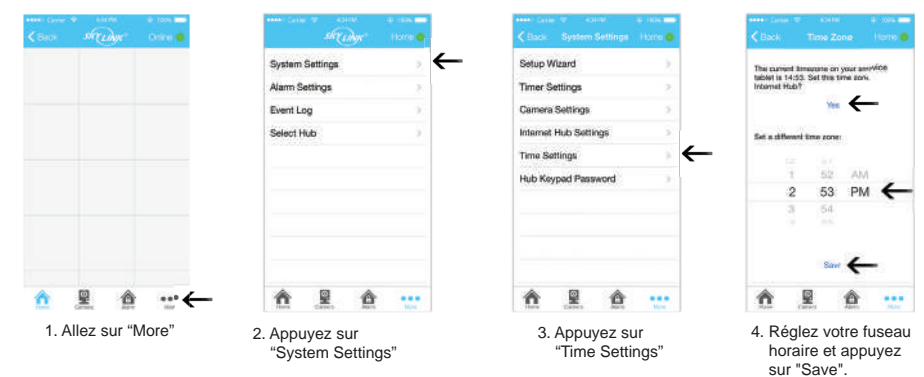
Carrier 4:34 PM 100%
Back SKYLINK Online

Home Camera Alarm More

1. Allez sur “More”

Carrier 4:34 PM 100%
SKYLINK Home
System Settings
Alarm Settings
Event Log
Select Hub

Home Camera Alarm More

2. Appuyez sur “System Settings”

Carrier 4:34 PM 100%
Back System Settings Home
Setup Wizard
Timer Settings
Camera Settings
Internet Hub Settings
Time Settings
Hub Keypad Password

Home Camera Alarm More

3. Appuyez sur “Time Settings”

Carrier 4:34 PM 100%
Back Time Zone Home
The current timezone on your service tablet is 14:53. Set this time zone, Internet Hub?
Yes
Set a different time zone:
1 52 AM
2 53 PM
3 54
Save

Home Camera Alarm More

4. Réglez votre fuseau horaire et appuyez sur "Save".